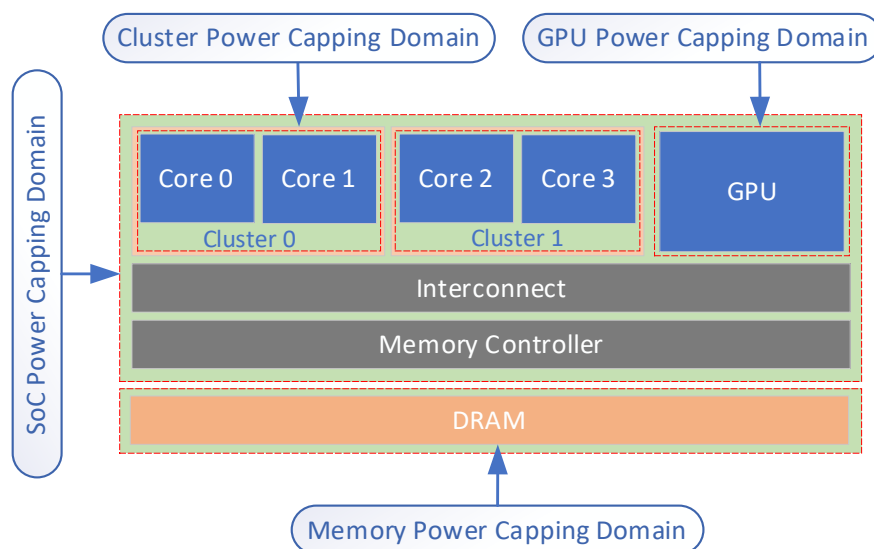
Cluster Power Capping Domain

GPU Power Capping Domain

SoC Power Capping Domain

Core 0

Core 1

Cluster 0

Core 2

Core 3

Cluster 1

GPU

Interconnect

Memory Controller

DRAM

Memory Power Capping Domain